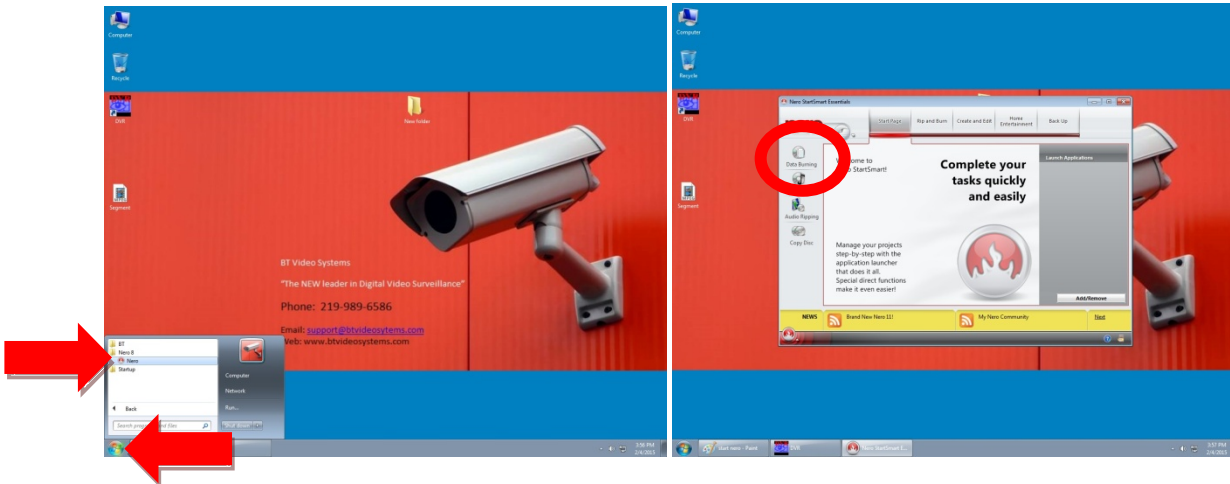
Computer

Recycle

DVR

New folder

Segment

BT Video Systems

"The NEW leader in Digital Video Surveillance"

Phone: 219-989-6586

Email: support@btvideosytems.com
Web: www.btvideosystems.com

BT
Nero 8
Nero
Startup

Back

Search prog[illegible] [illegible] files

Computer

Network

Run...

3:36 PM
2/4/2013

Computer

Recycle

DVR

Segment

Nero StartSmart Essentials

Start Page

Rip and Burn

Create and Edit

Home Entertainment

Back Up

Data Burning

Audio Ripping

Copy Disc

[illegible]elcome to
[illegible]o StartSmart!

Complete your tasks quickly and easily

Manage your projects step-by-step with the application launcher that does it all.
Special direct functions make it even easier!

Launch Applications

Add/Remove

NEWS

Brand New Nero 11!

My Nero Community

Next

start nero - Paint

DVR

Nero StartSmart E...

3:37 PM
2/4/2013